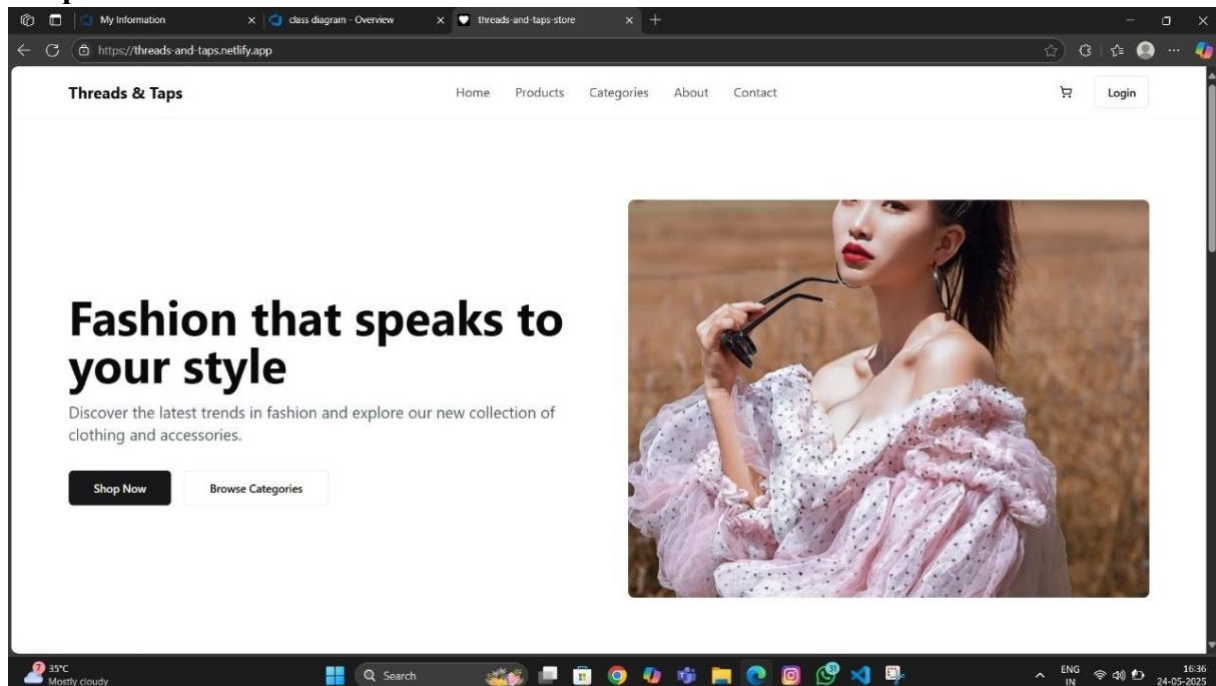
My Information
class diagram - Overview
threads-and-taps-store
https://threads-and-taps.netlify.app

Threads & Taps
Home Products Categories About Contact
Login

Fashion that speaks to your style

Discover the latest trends in fashion and explore our new collection of clothing and accessories.

Shop Now
Browse Categories

35°C
Mostly cloudy
Search
ENG
IN
16:36
24-05-2025